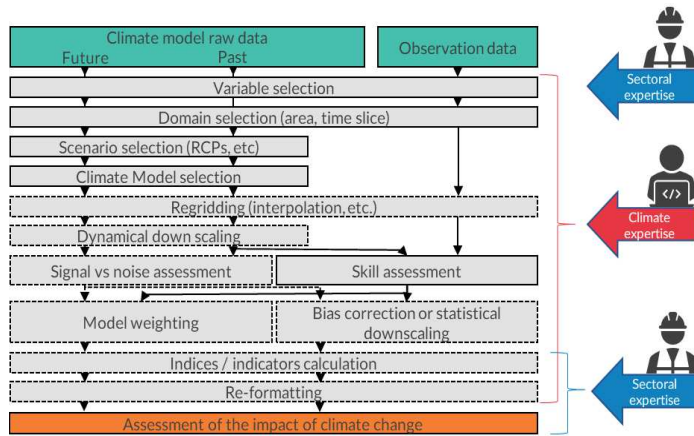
Climate model raw data
Future
Past
Observation data
Variable selection
Domain selection (area, time slice)
Scenario selection (RCPs, etc)
Climate Model selection
Regridding (interpolation, etc.)
Dynamical down scaling
Signal vs noise assessment
Skill assessment
Model weighting
Bias correction or statistical downscaling
Indices / indicators calculation
Re-formatting
Assessment of the impact of climate change
Sectoral expertise
</>
Climate expertise
Sectoral expertise